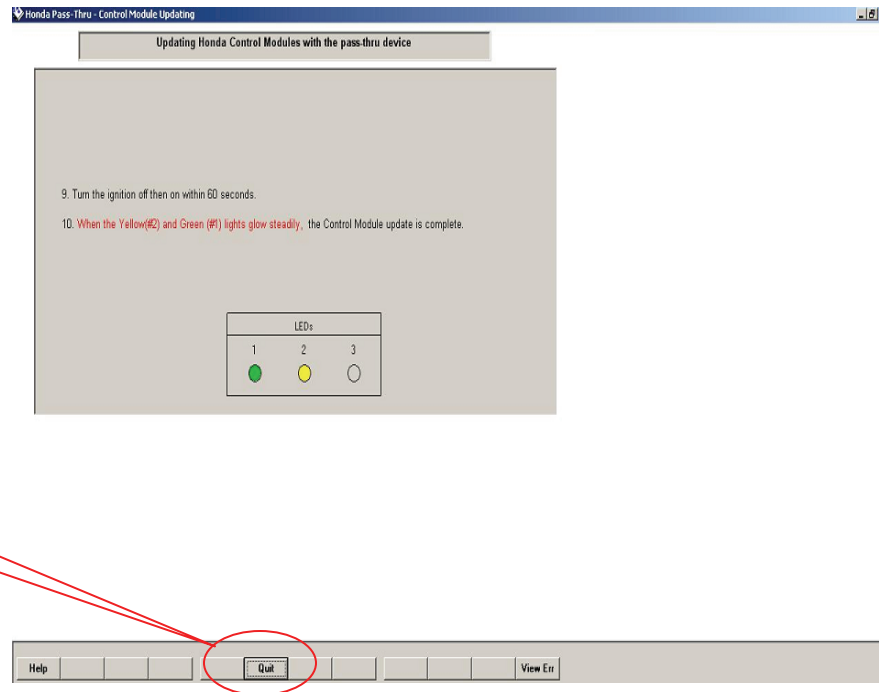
Honda Pass-Thru - Control Module Updating

Updating Honda Control Modules with the pass-thru device

9. Turn the ignition off then on within 60 seconds.

10. When the Yellow(#2) and Green (#1) lights glow steadily, the Control Module update is complete.

LEDs

1 2 3

Help

Quit

View Err